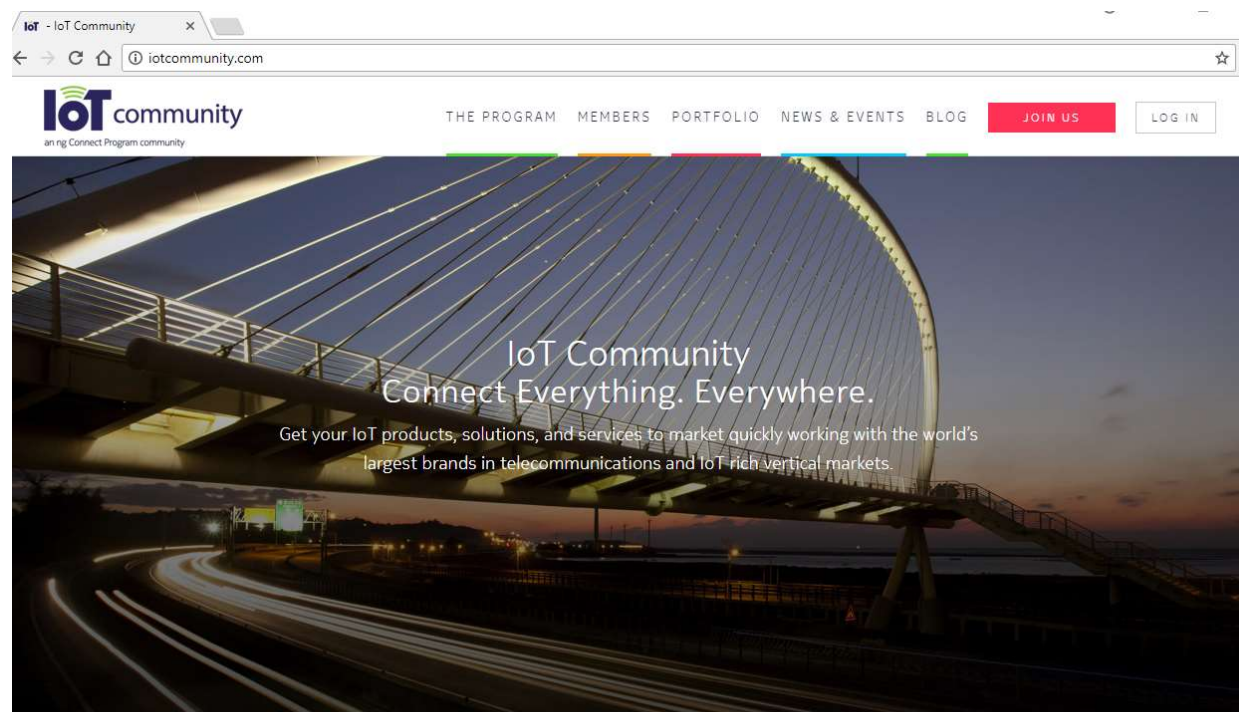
IoT - IoT Community ×

iotcommunity.com

IoT community
an ng Connect Program community

THE PROGRAM MEMBERS PORTFOLIO NEWS & EVENTS BLOG JOIN US LOG IN

IoT Community
Connect Everything. Everywhere.

Get your IoT products, solutions, and services to market quickly working with the world's largest brands in telecommunications and IoT rich vertical markets.